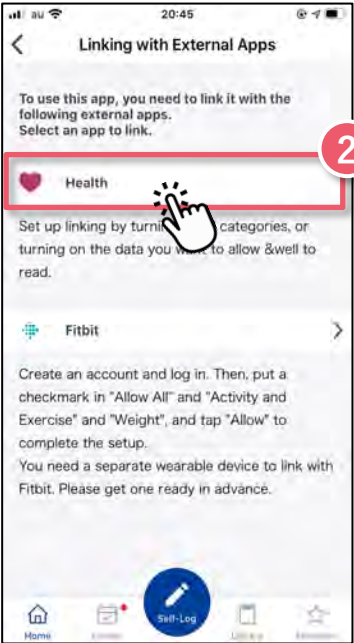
au 20:45

Linking with External Apps

To use this app, you need to link it with the following external apps. Select an app to link.

2

Health

Set up linking by turni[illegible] categories, or turning on the data you w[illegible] to allow &well to read.

Fitbit

Create an account and log in. Then, put a checkmark in "Allow All" and "Activity and Exercise" and "Weight", and tap "Allow" to complete the setup.
You need a separate wearable device to link with Fitbit. Please get one ready in advance.

Home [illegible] Self-Log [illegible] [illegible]